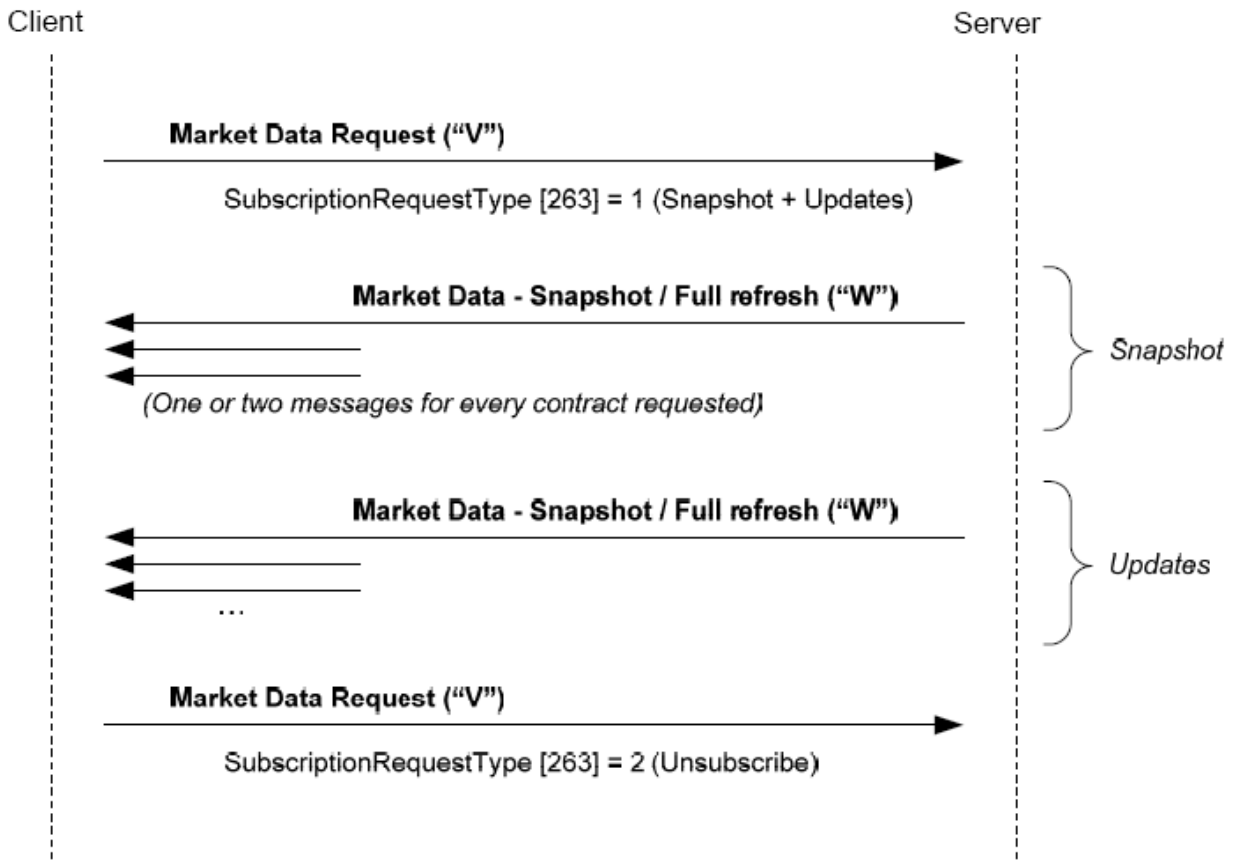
Client

Server

**Market Data Request ("V")**

SubscriptionRequestType [263] = 1 (Snapshot + Updates)

**Market Data - Snapshot / Full refresh ("W")**

*(One or two messages for every contract requested)*

*Snapshot*

**Market Data - Snapshot / Full refresh ("W")**

...

*Updates*

**Market Data Request ("V")**

SubscriptionRequestType [263] = 2 (Unsubscribe)